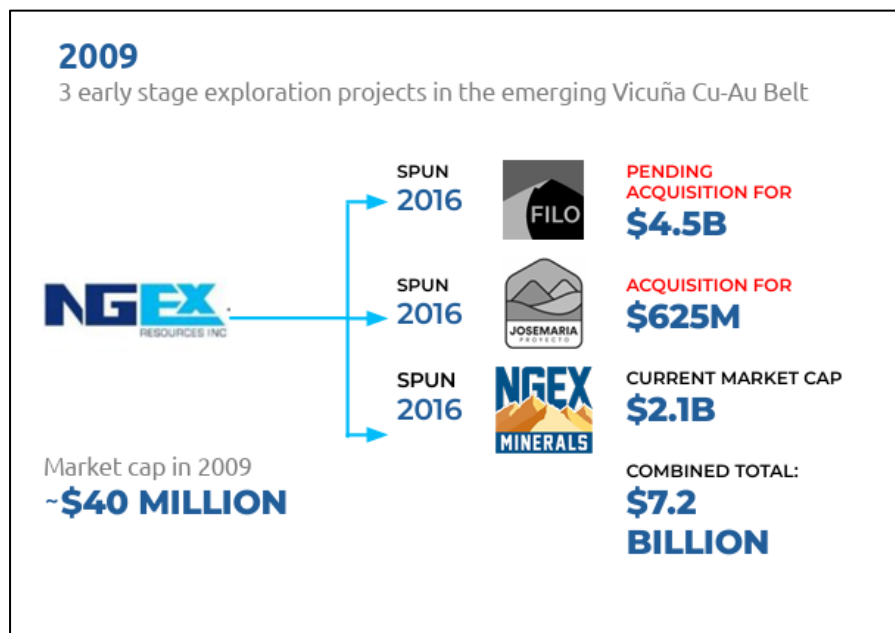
2009
3 early stage exploration projects in the emerging Vicuña Cu-Au Belt

NGEX RESOURCES INC

SPUN 2016
FILO
PENDING ACQUISITION FOR
$4.5B

SPUN 2016
JOSEMARIA PROYECTO
ACQUISITION FOR
$625M

SPUN 2016
NGEX MINERALS
CURRENT MARKET CAP
$2.1B

Market cap in 2009
~$40 MILLION

COMBINED TOTAL:
$7.2 BILLION